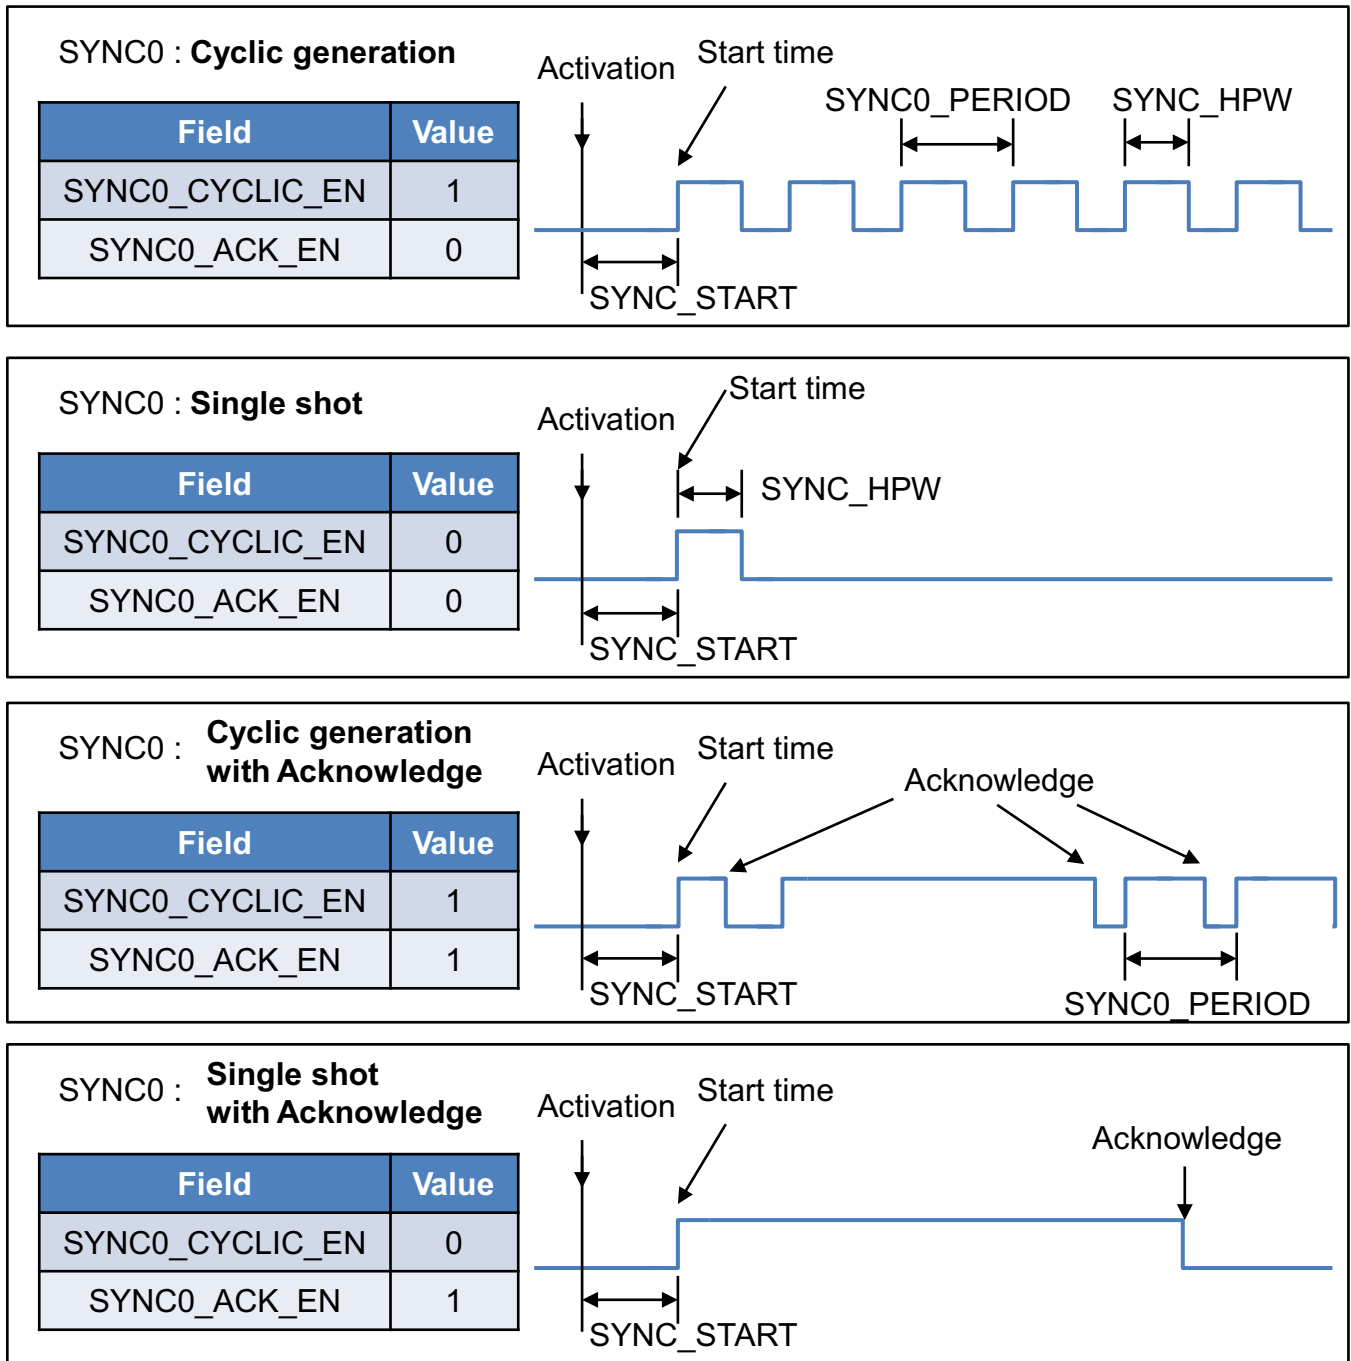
SYNC0 : **Cyclic generation**

| Field | Value |
|---|---|
| SYNC0_CYCLIC_EN | 1 |
| SYNC0_ACK_EN | 0 |

Activation

Start time

SYNC0_PERIOD

SYNC_HPW

SYNC_START

SYNC0 : **Single shot**

| Field | Value |
|---|---|
| SYNC0_CYCLIC_EN | 0 |
| SYNC0_ACK_EN | 0 |

Activation

Start time

SYNC_HPW

SYNC_START

SYNC0 : **Cyclic generation with Acknowledge**

| Field | Value |
|---|---|
| SYNC0_CYCLIC_EN | 1 |
| SYNC0_ACK_EN | 1 |

Activation

Start time

Acknowledge

SYNC_START

SYNC0_PERIOD

SYNC0 : **Single shot with Acknowledge**

| Field | Value |
|---|---|
| SYNC0_CYCLIC_EN | 0 |
| SYNC0_ACK_EN | 1 |

Activation

Start time

Acknowledge

SYNC_START